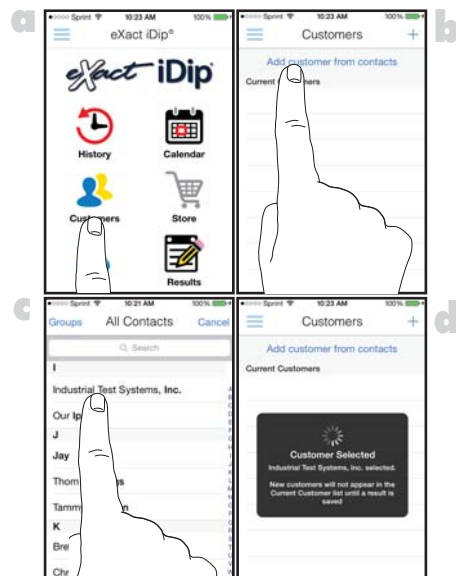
a

Sprint 10:23 AM 100%

eXact iDip®

eXact iDip

History

Calendar

Customers

Store

Results

b

Sprint 10:23 AM 100%

Customers

+

Add customer from contacts

Current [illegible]ers

c

Sprint 10:21 AM 100%

Groups All Contacts Cancel

Search

I

Industrial Test Systems, Inc.

Our Ip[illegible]

J

Jay

Thom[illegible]s

Tamm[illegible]n

K

Bre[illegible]

Chr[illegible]

d

Sprint 10:23 AM 100%

Customers

+

Add customer from contacts

Current Customers

Customer Selected

Industrial Test Systems, Inc. selected.

New customers will not appear in the Current Customer list until a result is saved